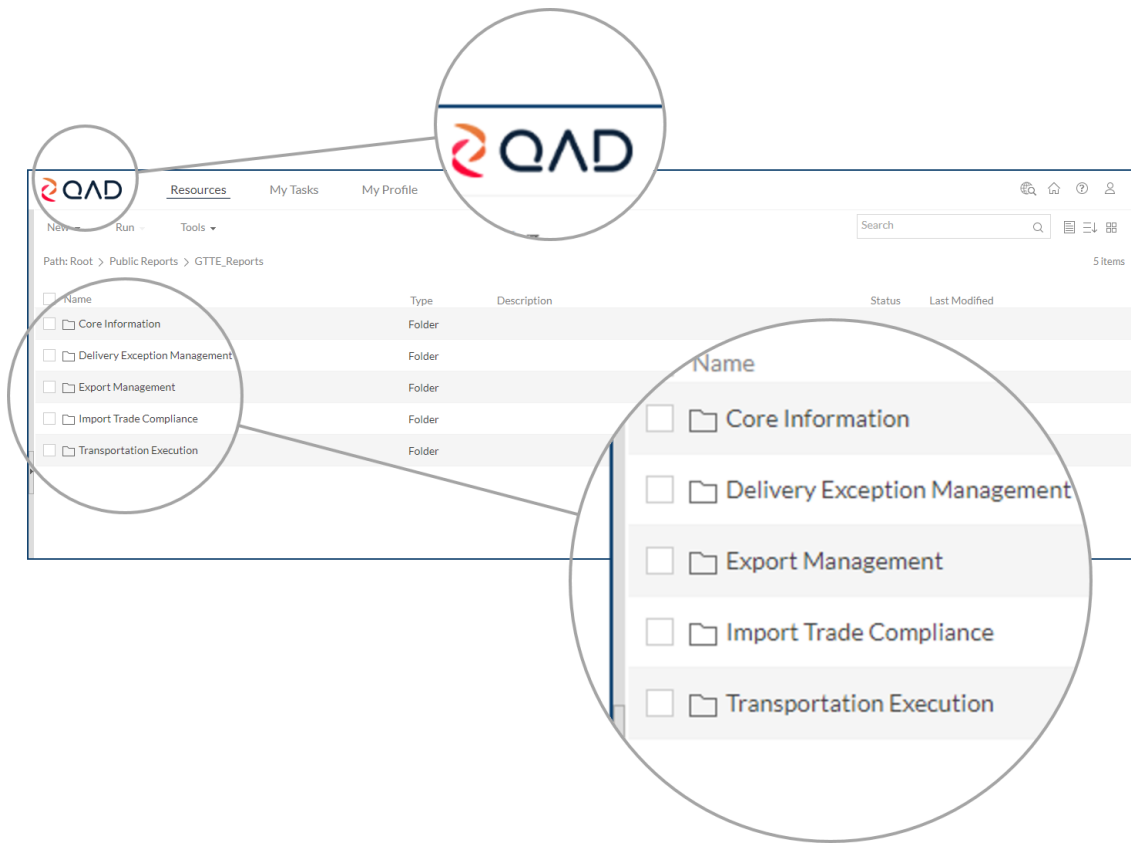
QAD

QAD Resources My Tasks My Profile

New Run Tools

Search

Path: Root > Public Reports > GTTE_Reports

5 items

| Name | Type | Description | Status | Last Modified |
|---|---|---|---|---|
| Core Information | Folder | | | |
| Delivery Exception Management | Folder | | | |
| Export Management | Folder | | | |
| Import Trade Compliance | Folder | | | |
| Transportation Execution | Folder | | | |

Name
Core Information
Delivery Exception Management
Export Management
Import Trade Compliance
Transportation Execution